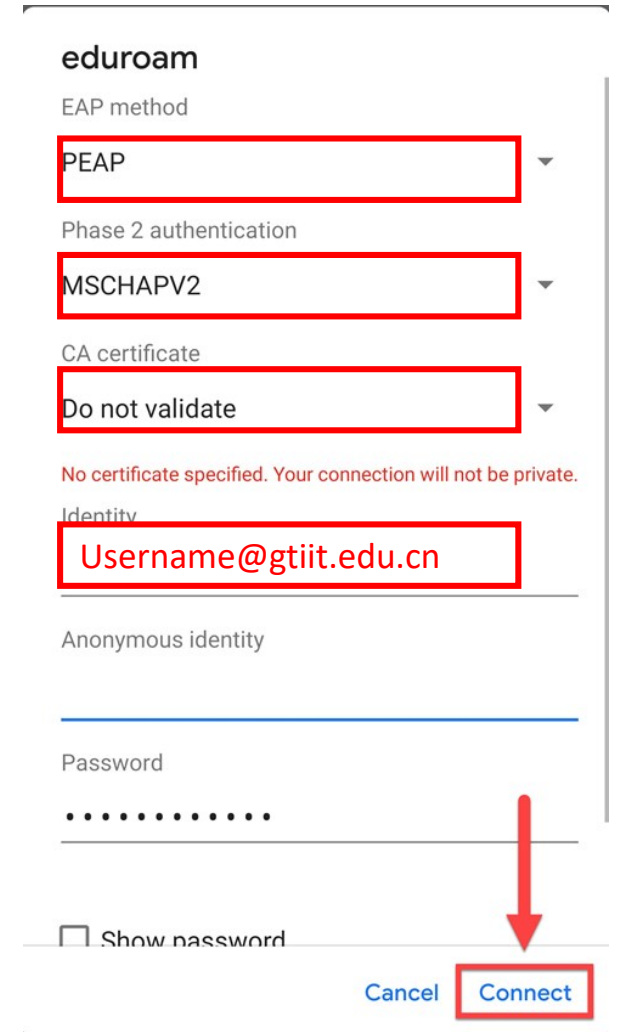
eduroam

EAP method

PEAP

Phase 2 authentication

MSCHAPV2

CA certificate

Do not validate

No certificate specified. Your connection will not be private.

Identity

Username@gtiit.edu.cn

Anonymous identity

Password

••••••••••••

Show password

Cancel

Connect